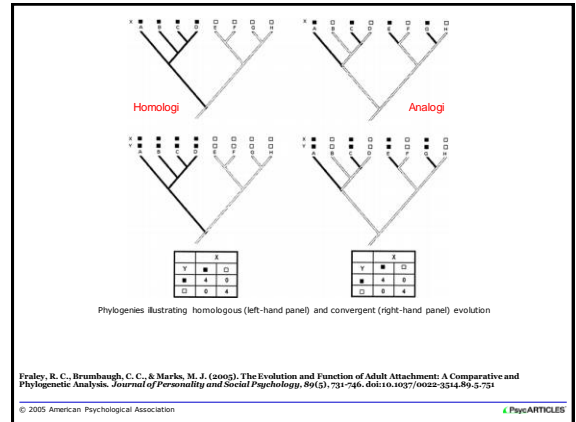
X A B C D E F G H

X A B C D E F G H

Homologi

Analogi

X Y A B C D E F G H

X Y A B C D E F G H

|  | X |  |
|---|---|---|
| Y | ■ | □ |
| ■ | 4 | 0 |
| □ | 0 | 4 |

|  | X |  |
|---|---|---|
| Y | ■ | □ |
| ■ | 4 | 0 |
| □ | 0 | 4 |

Phylogenies illustrating homologous (left-hand panel) and convergent (right-hand panel) evolution

Fraley, R. C., Brumbaugh, C. C., & Marks, M. J. (2005). The Evolution and Function of Adult Attachment: A Comparative and Phylogenetic Analysis. *Journal of Personality and Social Psychology*, *89*(5), 731-746. doi:10.1037/0022-3514.89.5.751

© 2005 American Psychological Association

PsycARTICLES